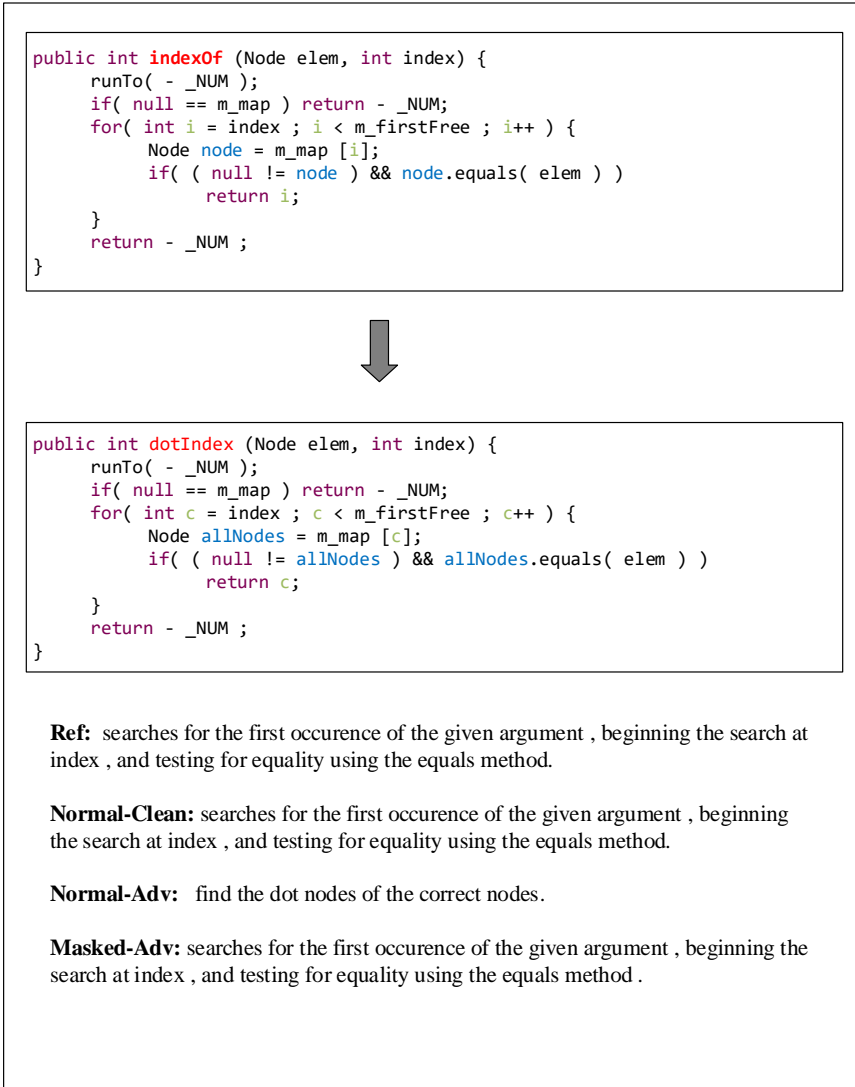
public int indexOf (Node elem, int index) {
      runTo( - _NUM );
      if( null == m_map ) return - _NUM;
      for( int i = index ; i < m_firstFree ; i++ ) {
            Node node = m_map [i];
            if( ( null != node ) && node.equals( elem ) )
                  return i;
      }
      return - _NUM ;
}

public int dotIndex (Node elem, int index) {
      runTo( - _NUM );
      if( null == m_map ) return - _NUM;
      for( int c = index ; c < m_firstFree ; c++ ) {
            Node allNodes = m_map [c];
            if( ( null != allNodes ) && allNodes.equals( elem ) )
                  return c;
      }
      return - _NUM ;
}

**Ref:** searches for the first occurence of the given argument , beginning the search at index , and testing for equality using the equals method.

**Normal-Clean:** searches for the first occurence of the given argument , beginning the search at index , and testing for equality using the equals method.

**Normal-Adv:** find the dot nodes of the correct nodes.

**Masked-Adv:** searches for the first occurence of the given argument , beginning the search at index , and testing for equality using the equals method .